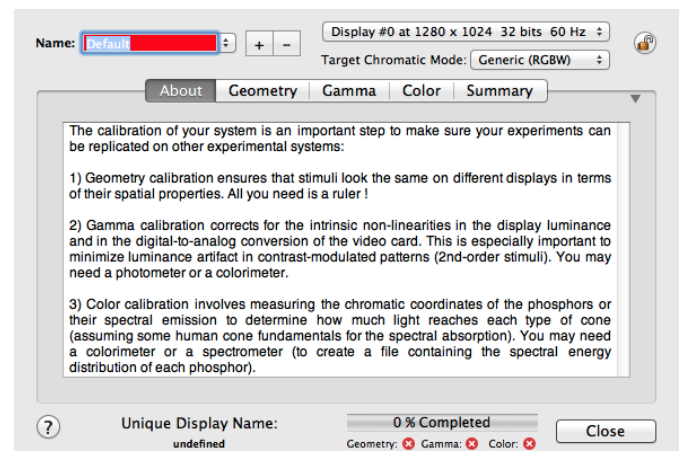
Name: Default

+ −

Display #0 at 1280 x 1024 32 bits 60 Hz

Target Chromatic Mode: Generic (RGBW)

About | Geometry | Gamma | Color | Summary

The calibration of your system is an important step to make sure your experiments can be replicated on other experimental systems:

1) Geometry calibration ensures that stimuli look the same on different displays in terms of their spatial properties. All you need is a ruler !

2) Gamma calibration corrects for the intrinsic non-linearities in the display luminance and in the digital-to-analog conversion of the video card. This is especially important to minimize luminance artifact in contrast-modulated patterns (2nd-order stimuli). You may need a photometer or a colorimeter.

3) Color calibration involves measuring the chromatic coordinates of the phosphors or their spectral emission to determine how much light reaches each type of cone (assuming some human cone fundamentals for the spectral absorption). You may need a colorimeter or a spectrometer (to create a file containing the spectral energy distribution of each phosphor).

?

Unique Display Name:
undefined

0 % Completed

Geometry: Gamma: Color:

Close